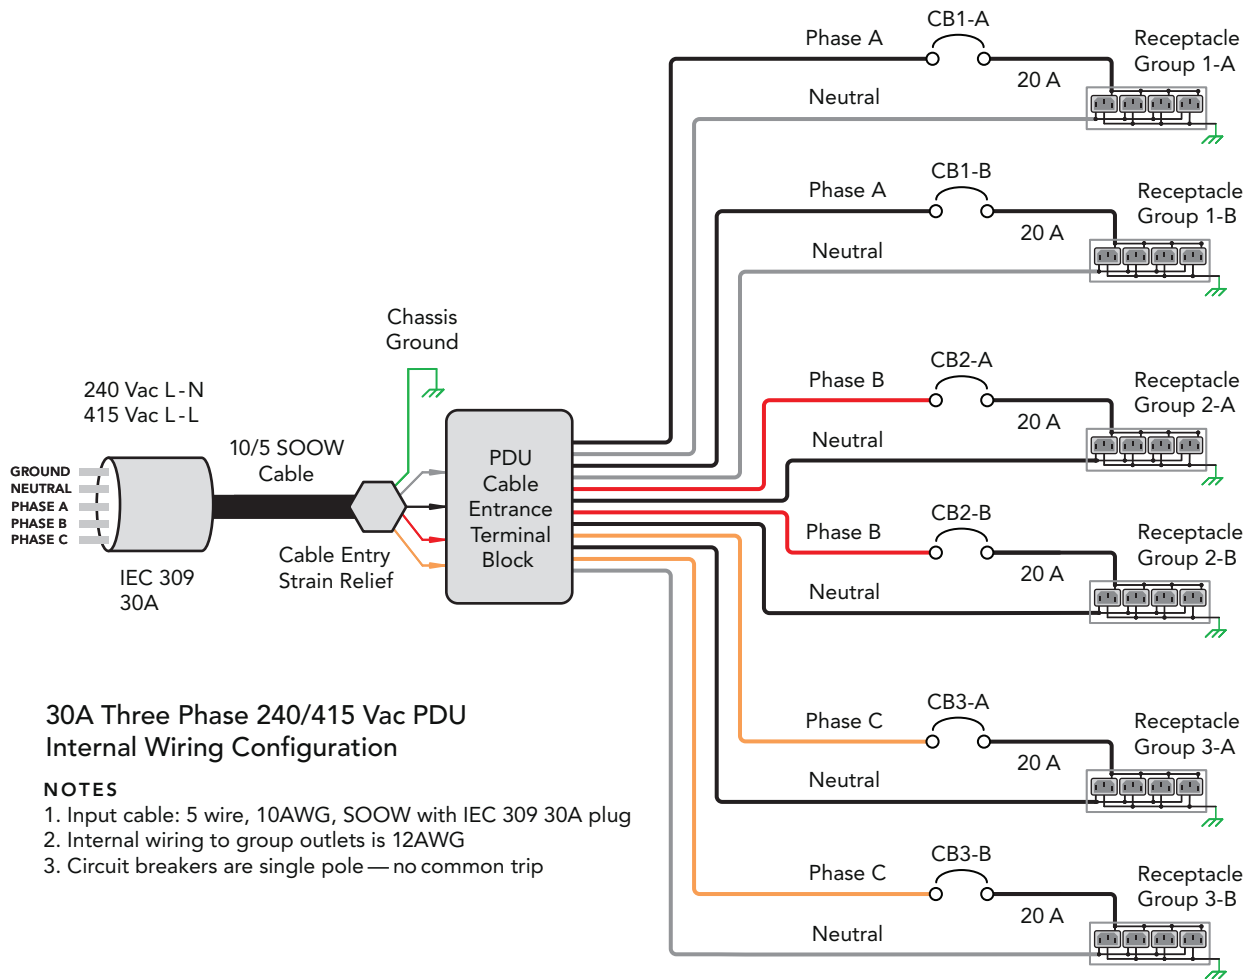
CB1-A
Phase A
Receptacle Group 1-A
20 A
Neutral

CB1-B
Phase A
Receptacle Group 1-B
20 A
Neutral

Chassis Ground

240 Vac L-N
415 Vac L-L

CB2-A
Phase B
Receptacle Group 2-A
20 A
Neutral

10/5 SOOW Cable

PDU Cable Entrance Terminal Block

GROUND
NEUTRAL
PHASE A
PHASE B
PHASE C

Cable Entry Strain Relief

IEC 309
30A

CB2-B
Phase B
Receptacle Group 2-B
20 A
Neutral

30A Three Phase 240/415 Vac PDU
Internal Wiring Configuration

NOTES
1. Input cable: 5 wire, 10AWG, SOOW with IEC 309 30A plug
2. Internal wiring to group outlets is 12AWG
3. Circuit breakers are single pole — no common trip

CB3-A
Phase C
Receptacle Group 3-A
20 A
Neutral

CB3-B
Phase C
Receptacle Group 3-B
20 A
Neutral